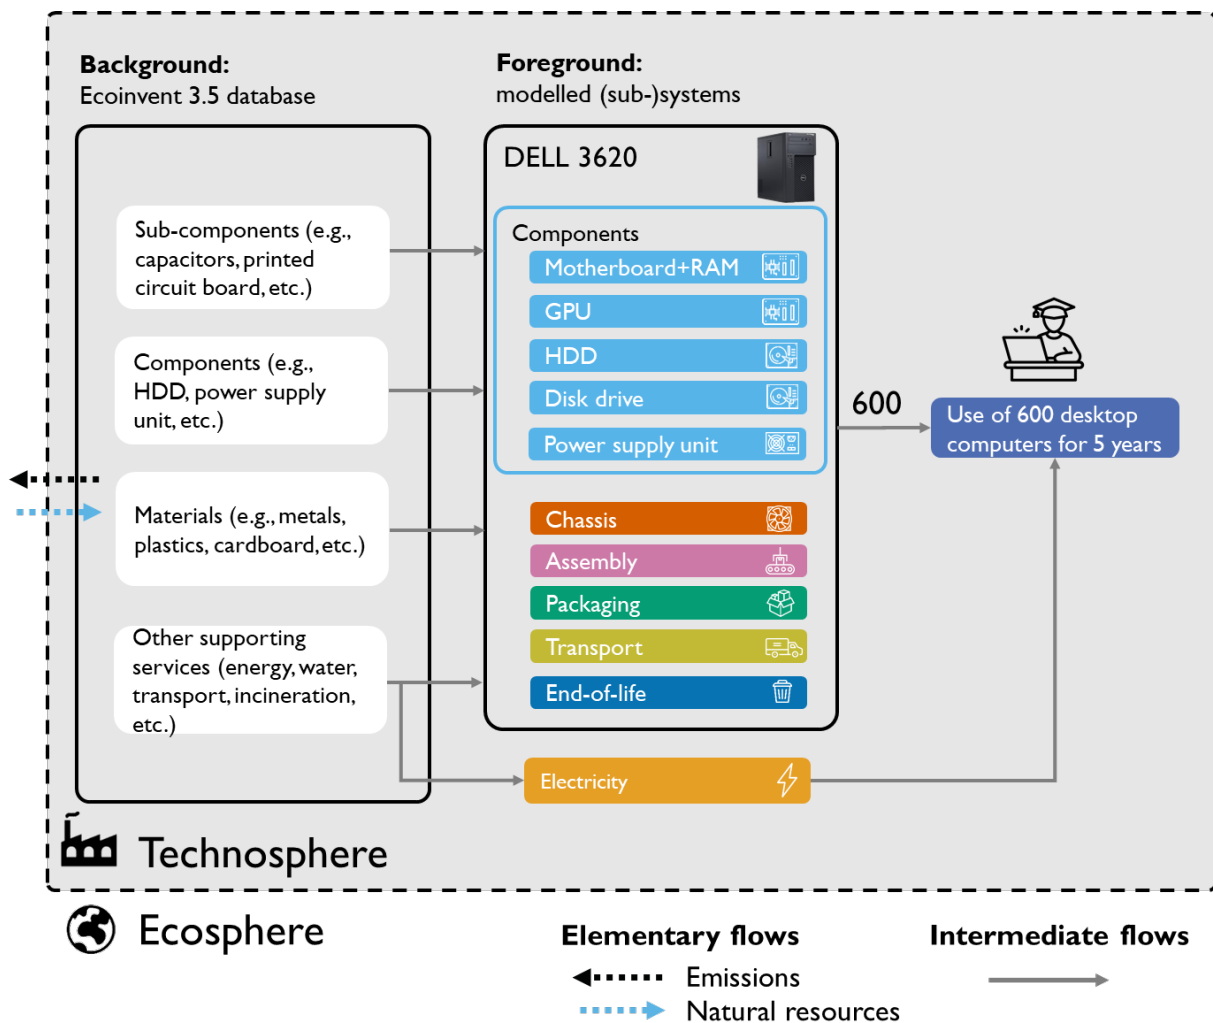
Background:
Ecoinvent 3.5 database

Foreground:
modelled (sub-)systems

Sub-components (e.g., capacitors, printed circuit board, etc.)

Components (e.g., HDD, power supply unit, etc.)

Materials (e.g., metals, plastics, cardboard, etc.)

Other supporting services (energy, water, transport, incineration, etc.)

DELL 3620

Components
Motherboard+RAM
GPU
HDD
Disk drive
Power supply unit

Chassis
Assembly
Packaging
Transport
End-of-life

Electricity

600

Use of 600 desktop computers for 5 years

Technosphere

Ecosphere

Elementary flows
Emissions
Natural resources

Intermediate flows